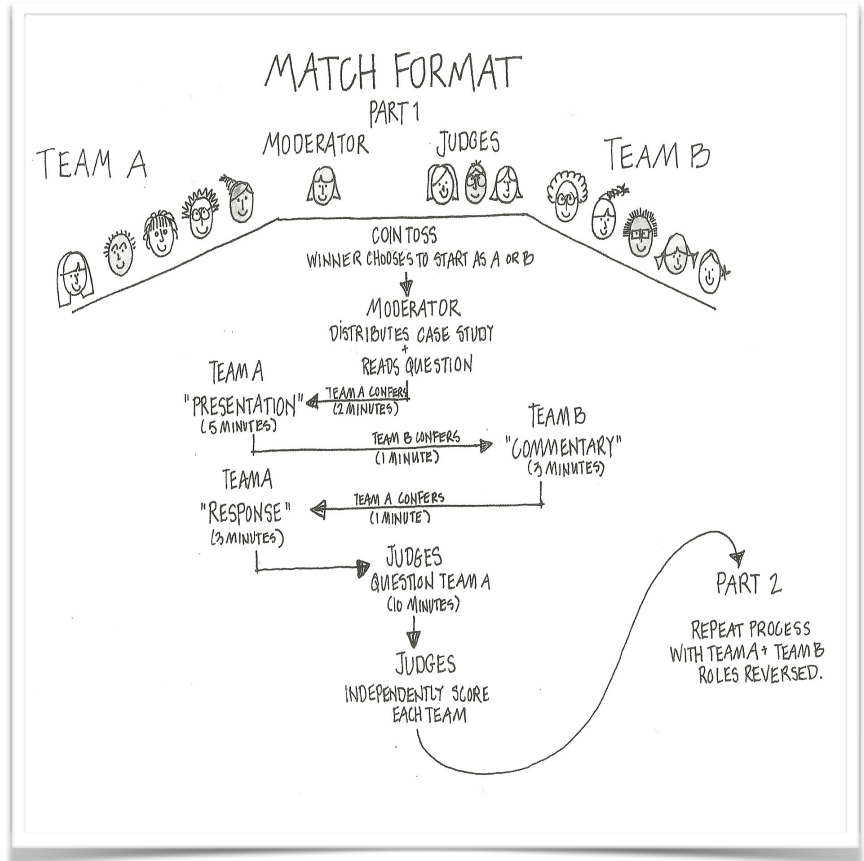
MATCH FORMAT
PART 1

TEAM A

MODERATOR

JUDGES

TEAM B

COIN TOSS
WINNER CHOOSES TO START AS A OR B

MODERATOR
DISTRIBUTES CASE STUDY
+
READS QUESTION

TEAM A CONFERS
(2 MINUTES)

TEAM A
"PRESENTATION"
(5 MINUTES)

TEAM B CONFERS
(1 MINUTE)

TEAM B
"COMMENTARY"
(3 MINUTES)

TEAM A CONFERS
(1 MINUTE)

TEAM A
"RESPONSE"
(3 MINUTES)

JUDGES
QUESTION TEAM A
(10 MINUTES)

JUDGES
INDEPENDENTLY SCORE
EACH TEAM

PART 2

REPEAT PROCESS
WITH TEAM A + TEAM B
ROLES REVERSED.